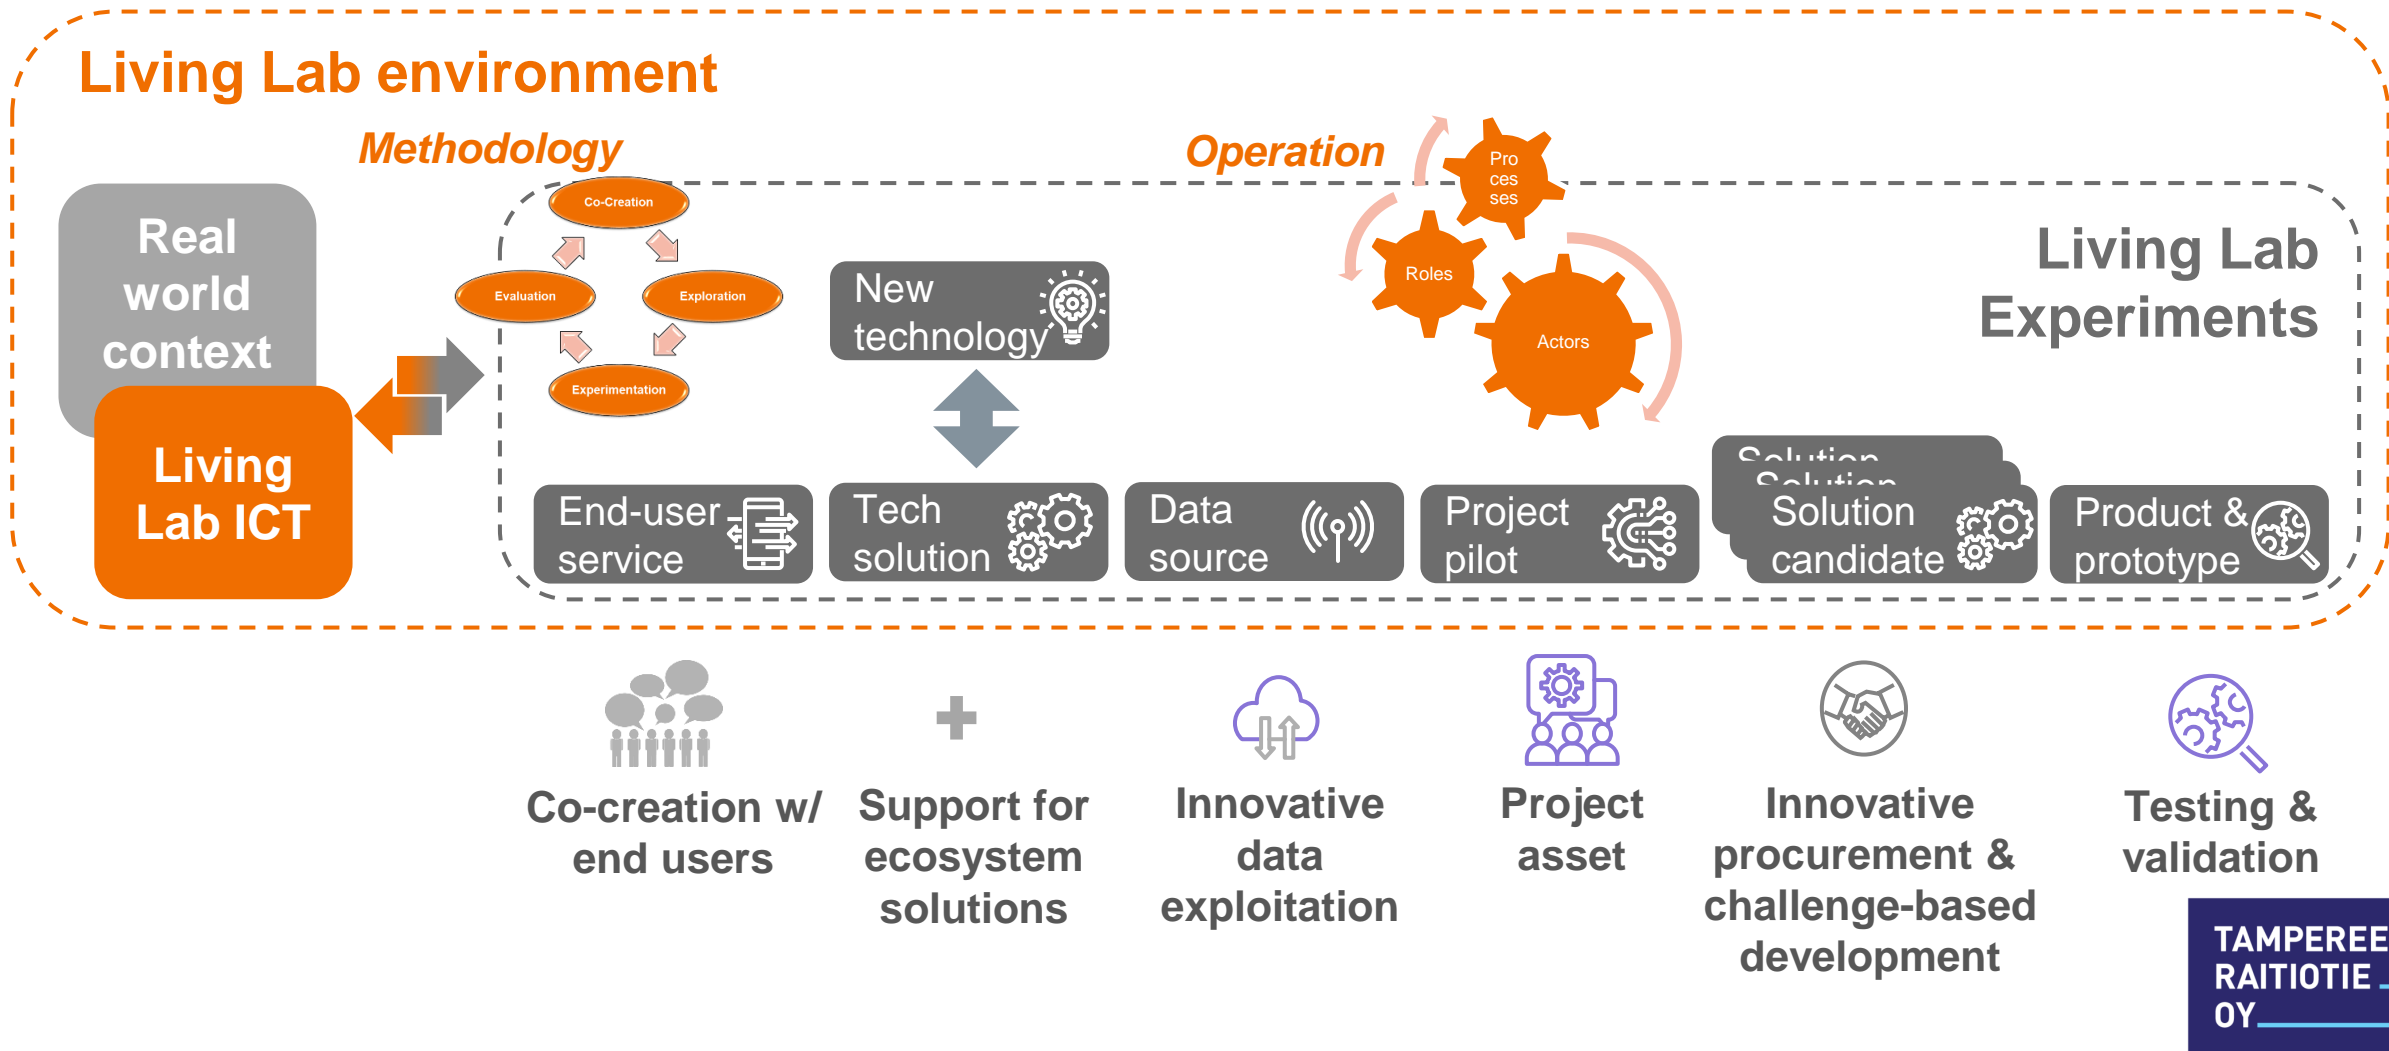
Living Lab environment

Methodology

Operation

Real world context

Living Lab ICT

Co-Creation

Evaluation

Exploration

Experimentation

New technology

Pro ces ses

Roles

Actors

Living Lab Experiments

End-user service

Tech solution

Data source

Project pilot

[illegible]

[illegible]

Solution candidate

Product & prototype

Co-creation w/ end users

Support for ecosystem solutions

Innovative data exploitation

Project asset

Innovative procurement & challenge-based development

Testing & validation

TAMPEREE
RAITIOTIE
OY